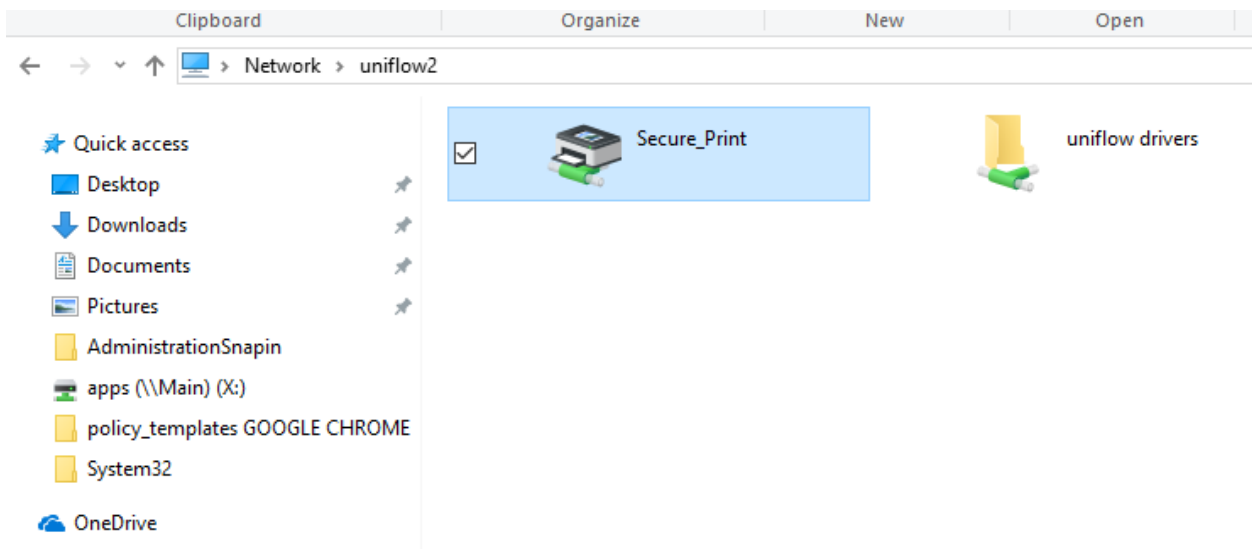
Clipboard
Organize
New
Open

› Network › uniflow2

Quick access
Desktop
Downloads
Documents
Pictures
AdministrationSnapin
apps (\\Main) (X:)
policy_templates GOOGLE CHROME
System32
OneDrive

Secure_Print
uniflow drivers